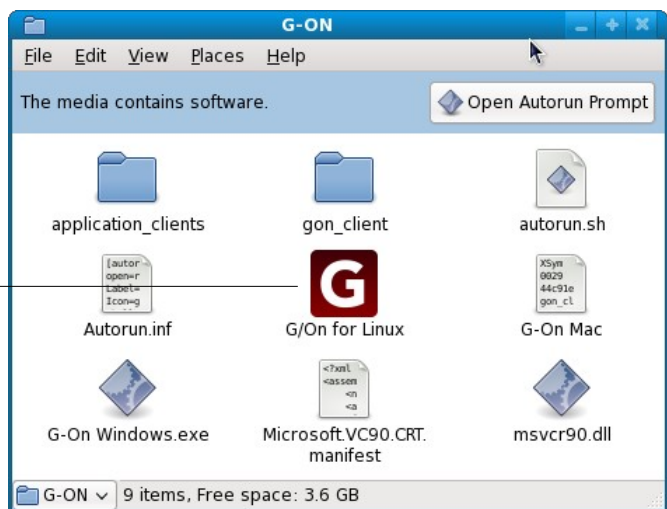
G-ON

File Edit View Places Help

The media contains software.

Open Autorun Prompt

application_clients

gon_client

autorun.sh

[autor
open=r
Label=
Icon=g

Autorun.inf

G

G/On for Linux

XSym
0029
44c91e
gon_cl

G-On Mac

G-On Windows.exe

<?xml
<assem
<n
<a

Microsoft.VC90.CRT.manifest

msvcr90.dll

G-ON

9 items, Free space: 3.6 GB